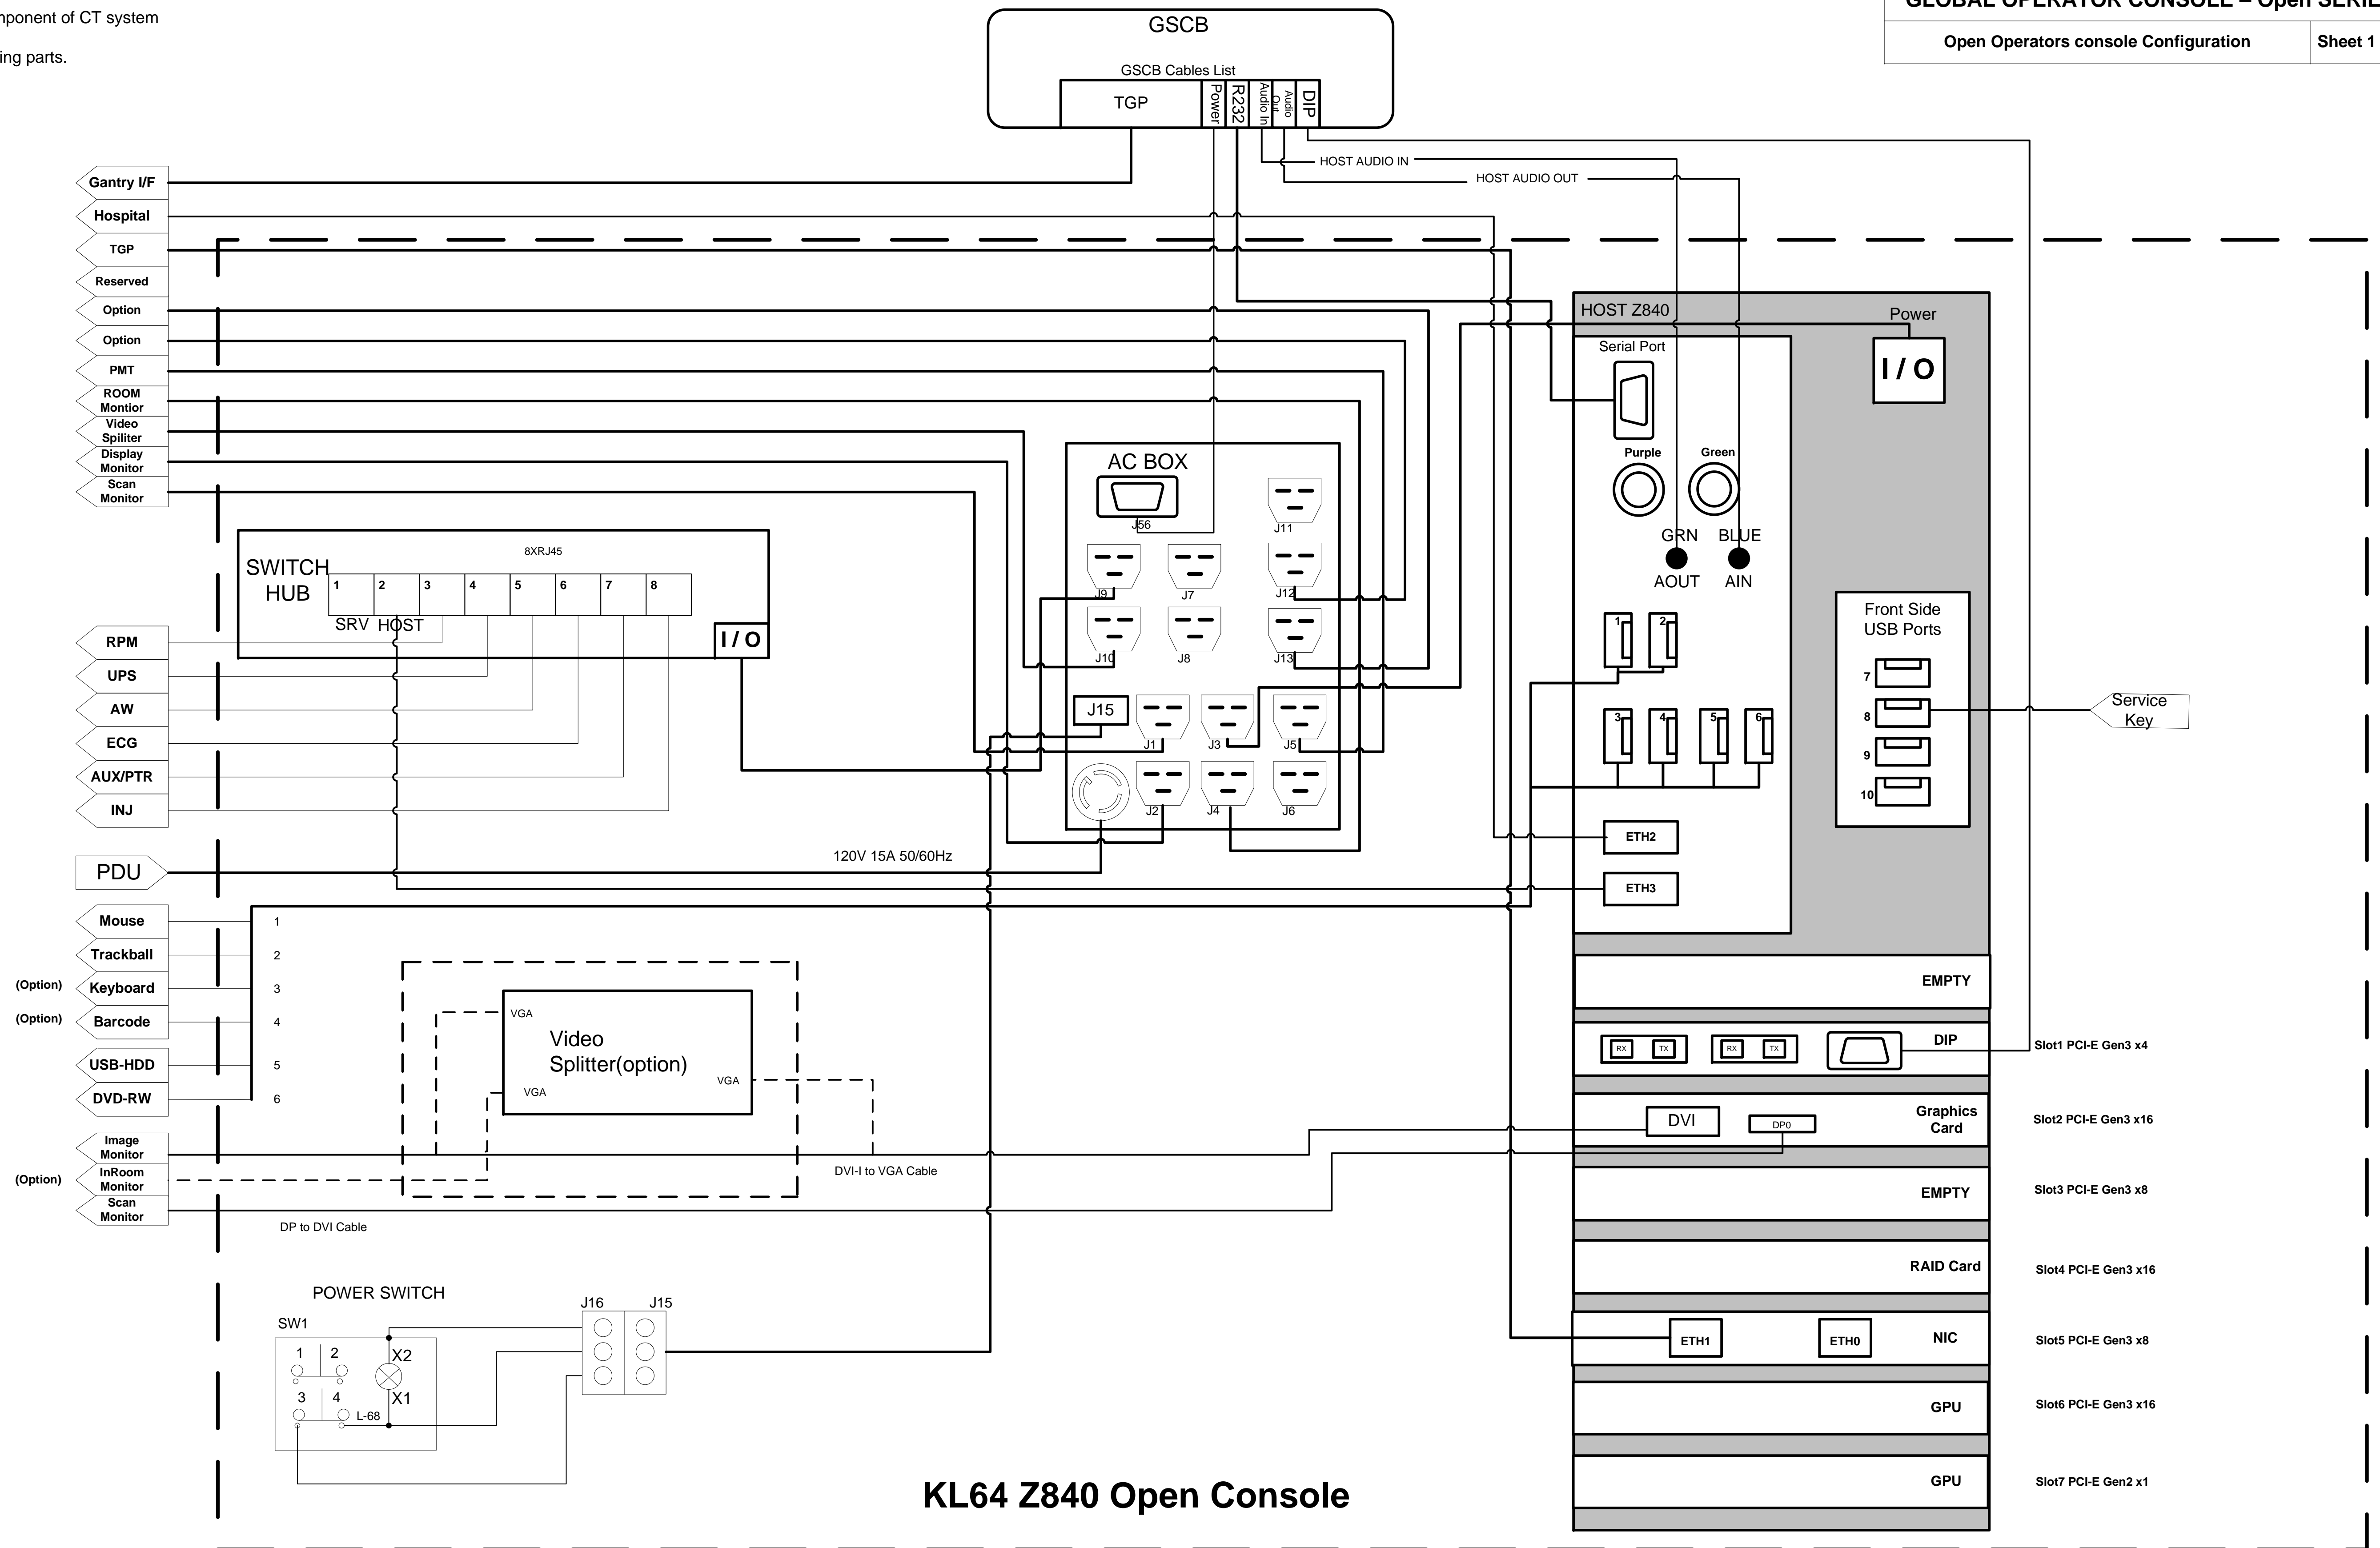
nponent of CT system

ing parts.

GLOBAL OPERATOR CONSOLE – Open SERIE

Open Operators console Configuration

Sheet 1

GSCB

GSCB Cables List

TGP

Power

R232

Audio In

Audio Out

DIP

HOST AUDIO IN

HOST AUDIO OUT

Gantry I/F

Hospital

TGP

Reserved

Option

Option

PMT

ROOM Montior

Video Spiliter

Display Monitor

Scan Monitor

HOST Z840

Power

Serial Port

I / O

Purple

Green

GRN

BLUE

AOUT

AIN

AC BOX

J56

J11

J9

J7

J12

J10

J8

J13

J15

J1

J3

J5

J2

J4

J6

SWITCH HUB

8XRJ45

1

2

3

4

5

6

7

8

SRV HOST

I / O

RPM

UPS

AW

ECG

AUX/PTR

INJ

1

2

3

4

5

6

Front Side USB Ports

7

8

9

10

Service Key

ETH2

ETH3

PDU

120V 15A 50/60Hz

Mouse

1

Trackball

2

(Option)

Keyboard

3

(Option)

Barcode

4

USB-HDD

5

DVD-RW

6

VGA

Video Splitter(option)

VGA

VGA

EMPTY

DIP

RX

TX

RX

TX

Slot1 PCI-E Gen3 x4

DVI

DP0

Graphics Card

Slot2 PCI-E Gen3 x16

Image Monitor

(Option)

InRoom Monitor

Scan Monitor

DVI-I to VGA Cable

EMPTY

Slot3 PCI-E Gen3 x8

DP to DVI Cable

RAID Card

Slot4 PCI-E Gen3 x16

POWER SWITCH

J16

J15

SW1

1

2

X2

3

4

X1

L-68

ETH1

ETH0

NIC

Slot5 PCI-E Gen3 x8

GPU

Slot6 PCI-E Gen3 x16

GPU

Slot7 PCI-E Gen2 x1

KL64 Z840 Open Console